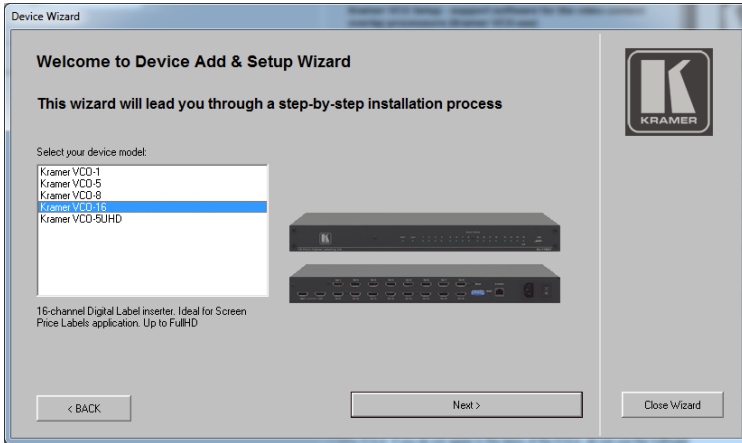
Device Wizard

Welcome to Device Add & Setup Wizard

This wizard will lead you through a step-by-step installation process

Select your device model:

Kramer VCO-1
Kramer VCO-5
Kramer VCO-8
Kramer VCO-16
Kramer VCO-5UHD

16-channel Digital Label inserter. Ideal for Screen Price Labels application. Up to FullHD

KRAMER

< BACK

Next >

Close Wizard